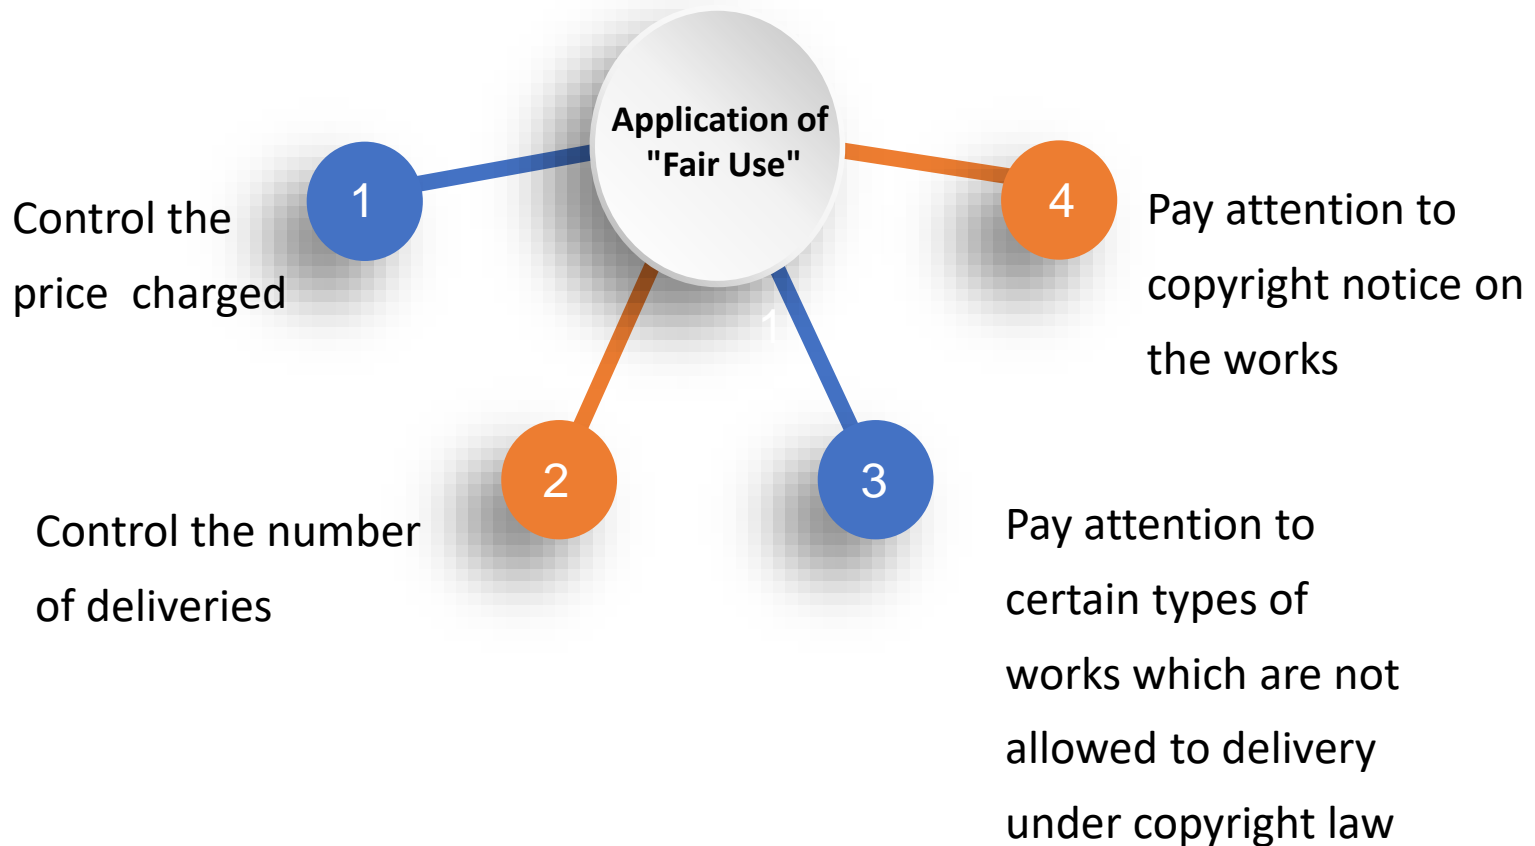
Application of "Fair Use"

1

Control the price charged

2

Control the number of deliveries

3

Pay attention to certain types of works which are not allowed to delivery under copyright law

4

Pay attention to copyright notice on the works